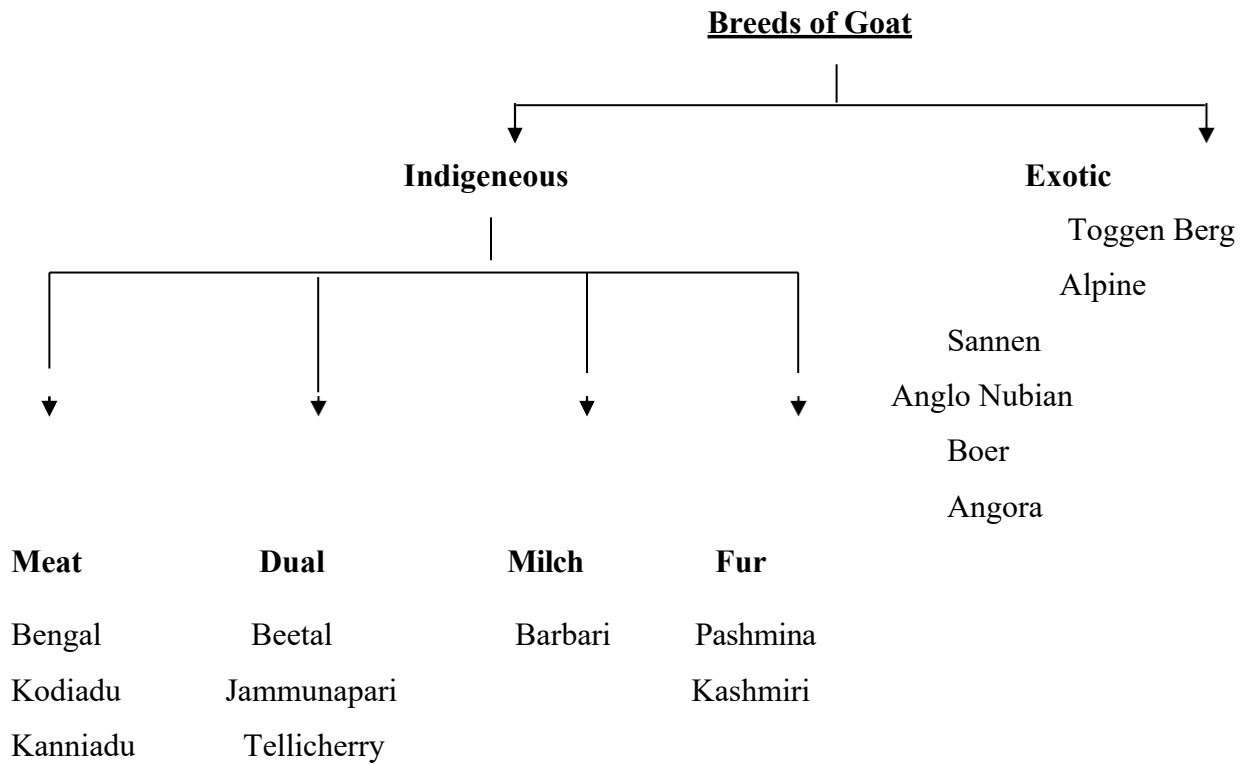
Breeds of Goat

Indigeneous

Exotic

Toggen Berg
Alpine
Sannen
Anglo Nubian
Boer
Angora

| Meat | Dual | Milch | Fur |
|---|---|---|---|
| Bengal | Beetal | Barbari | Pashmina |
| Kodiadu | Jammunapari | | Kashmiri |
| Kanniadu | Tellicherry | | |